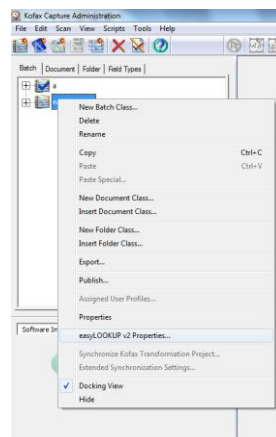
Kofax Capture Administration
File Edit Scan View Scripts Tools Help

Batch | Document | Folder | Field Types |

a

New Batch Class...
Delete
Rename
Copy Ctrl+C
Paste Ctrl+V
Paste Special...
New Document Class...
Insert Document Class...
New Folder Class...
Insert Folder Class...
Export...
Publish...
Assigned User Profiles...
Properties
easyLOOKUP v2 Properties...
Synchronize Kofax Transformation Project...
Extended Synchronization Settings...
Docking View
Hide

Software In